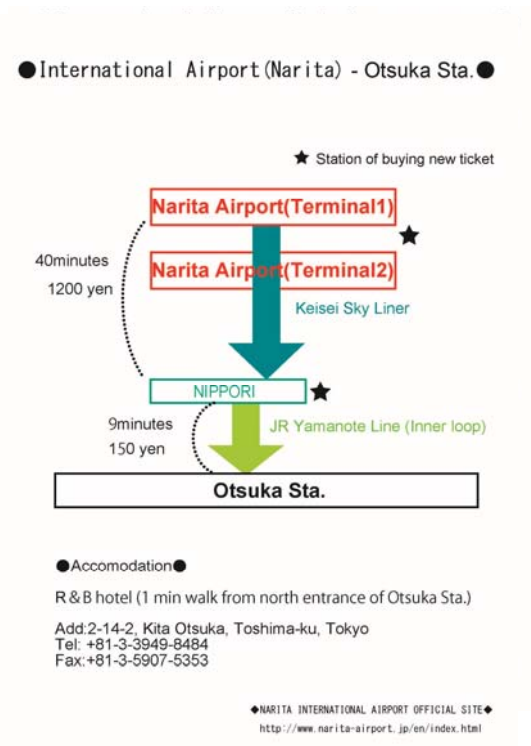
●International Airport(Narita) - Otsuka Sta.●

★ Station of buying new ticket

Narita Airport(Terminal1) ★

40minutes
1200 yen

Narita Airport(Terminal2)

Keisei Sky Liner

NIPPORI ★

9minutes
150 yen

JR Yamanote Line (Inner loop)

Otsuka Sta.

●Accomodation●

R & B hotel (1 min walk from north entrance of Otsuka Sta.)

Add:2-14-2, Kita Otsuka, Toshima-ku, Tokyo
Tel: +81-3-3949-8484
Fax:+81-3-5907-5353

◆NARITA INTERNATIONAL AIRPORT OFFICIAL SITE◆
http://www.narita-airport.jp/en/index.html